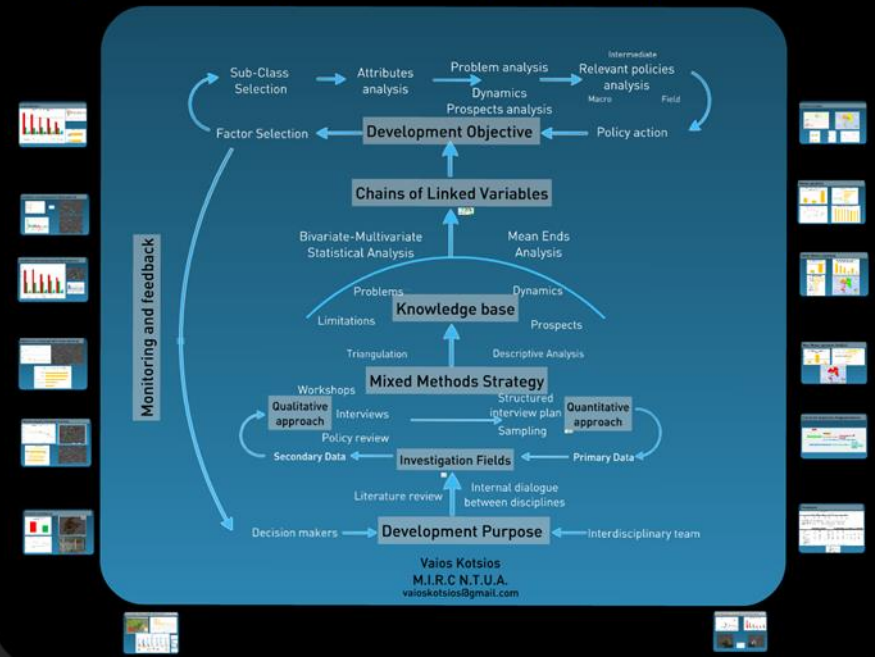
Sub-Class Selection

Attributes analysis

Problem analysis

Dynamics

Prospects analysis

Intermediate

Relevant policies analysis

Macro

Field

Factor Selection

Development Objective

Policy action

Chains of Linked Variables

Monitoring and feedback

Bivariate-Multivariate Statistical Analysis

Mean Ends Analysis

Problems

Dynamics

Limitations

Knowledge base

Prospects

Triangulation

Descriptive Analysis

Mixed Methods Strategy

Workshops

Qualitative approach

Interviews

Structured interview plan

Quantitative approach

Policy review

Sampling

Secondary Data

Investigation Fields

Primary Data

Literature review

Internal dialogue between disciplines

Decision makers

Development Purpose

Interdisciplinary team

Vaios Kotsios
M.I.R.C N.T.U.A.
vaioskotsios@gmail.com